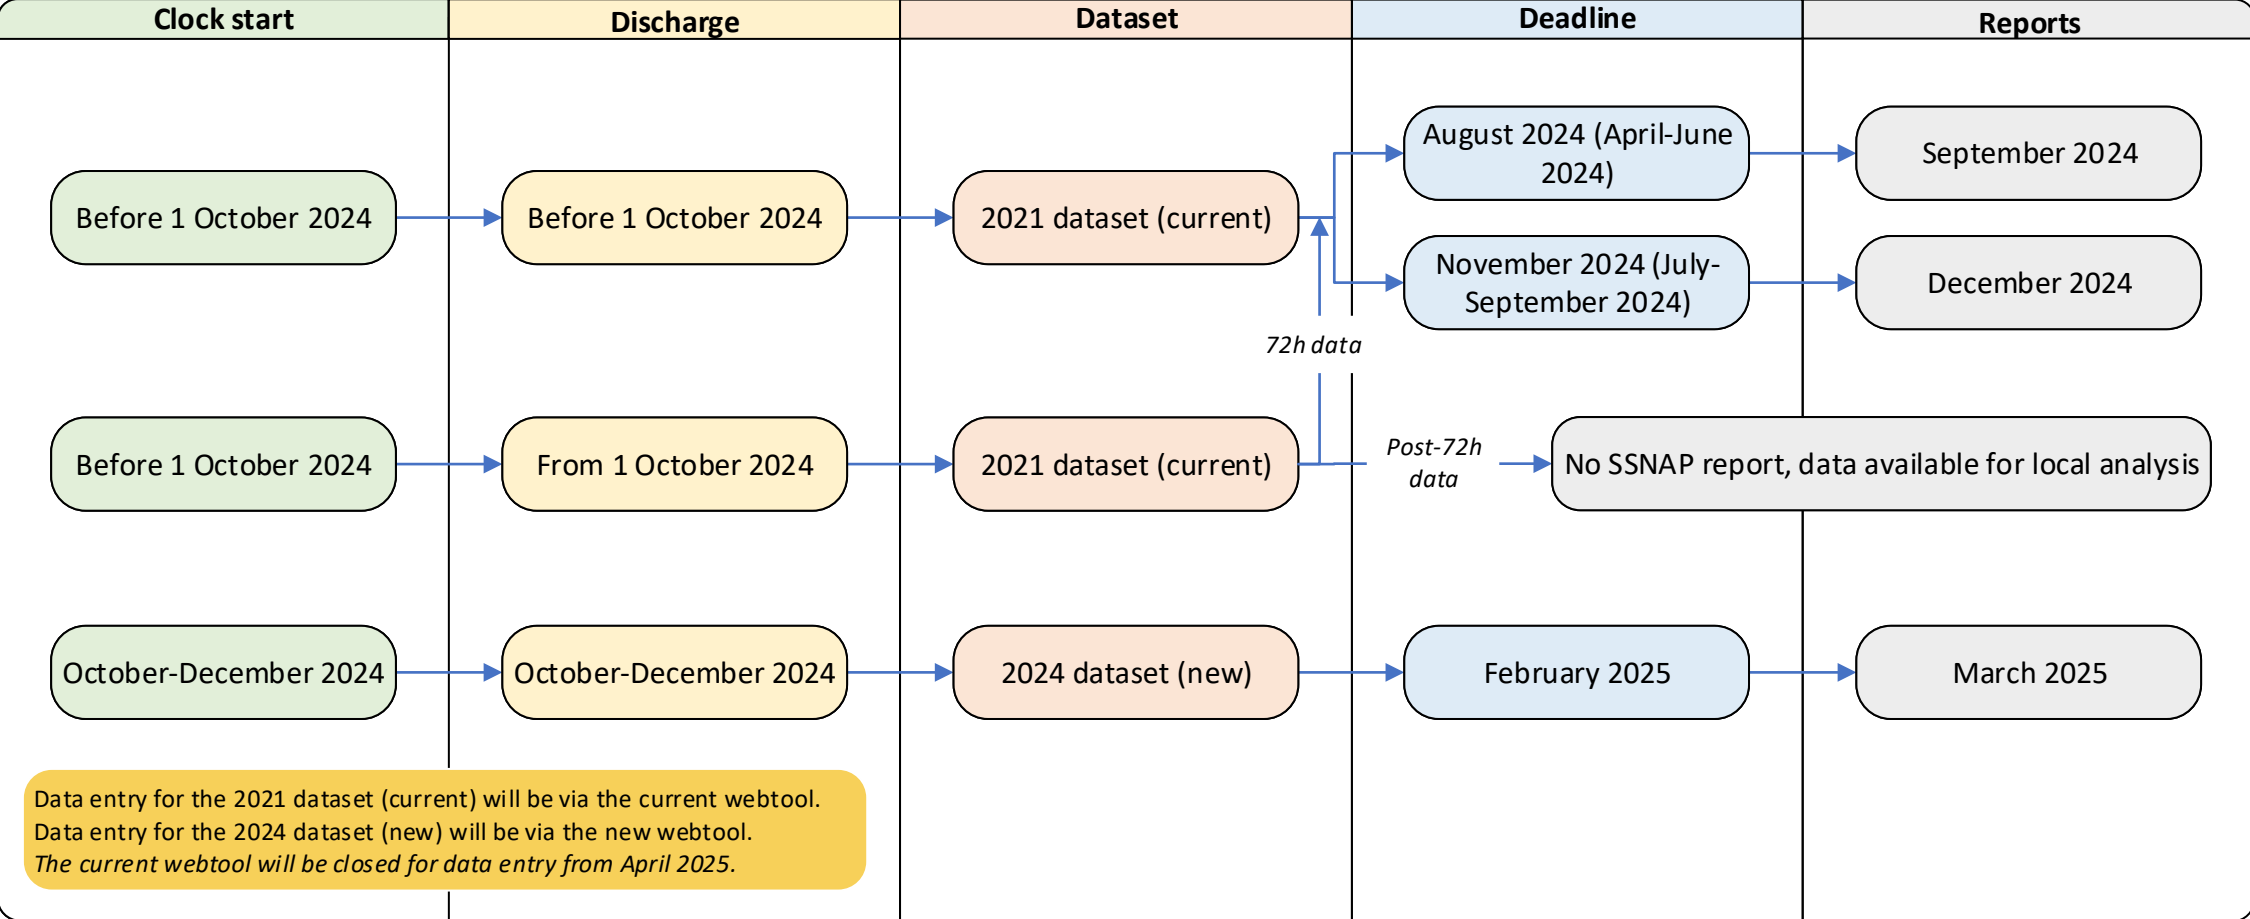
Clock start

Discharge

Dataset

Deadline

Reports

Before 1 October 2024

Before 1 October 2024

2021 dataset (current)

August 2024 (April-June 2024)

September 2024

November 2024 (July-September 2024)

December 2024

72h data

Before 1 October 2024

From 1 October 2024

2021 dataset (current)

Post-72h data

No SSNAP report, data available for local analysis

October-December 2024

October-December 2024

2024 dataset (new)

February 2025

March 2025

Data entry for the 2021 dataset (current) will be via the current webtool.
Data entry for the 2024 dataset (new) will be via the new webtool.
*The current webtool will be closed for data entry from April 2025.*